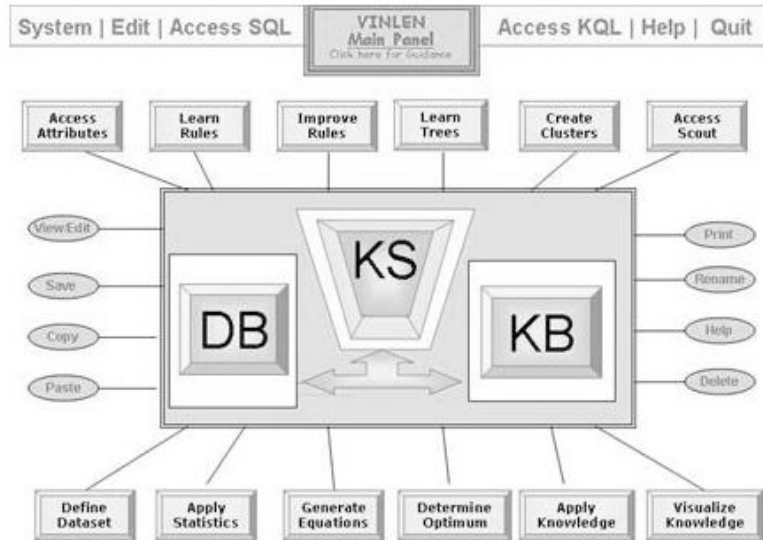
System | Edit | Access SQL

VINLEN
Main Panel
Click here for Guidance

Access KQL | Help | Quit

Access Attributes
Learn Rules
Improve Rules
Learn Trees
Create Clusters
Access Scout

View/Edit
Save
Copy
Paste

KS
DB
KB

Print
Rename
Help
Delete

Define Dataset
Apply Statistics
Generate Equations
Determine Optimum
Apply Knowledge
Visualize Knowledge